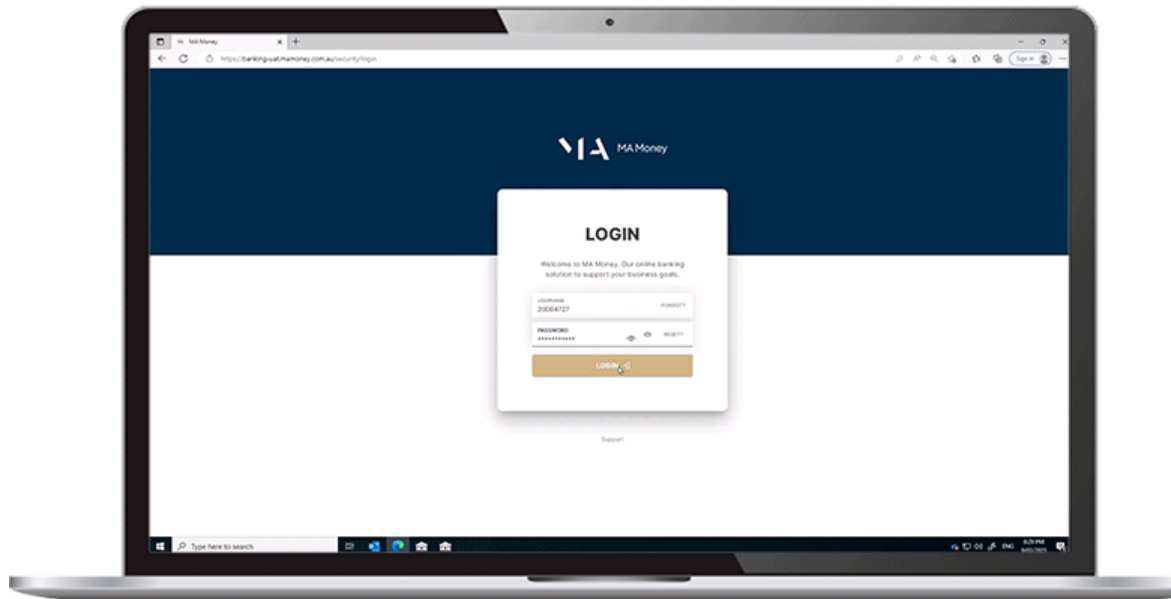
MA Money

https://banking-uat.mamoney.com.au/security/login

Sign in

MA

MA Money

LOGIN

Welcome to MA Money. Our online banking solution to support your business goals.

USERNAME
20004727
FORGOT?

PASSWORD
••••••••••••
RESET?

LOGIN

Support

Type here to search

ENG
6:29 PM
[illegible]